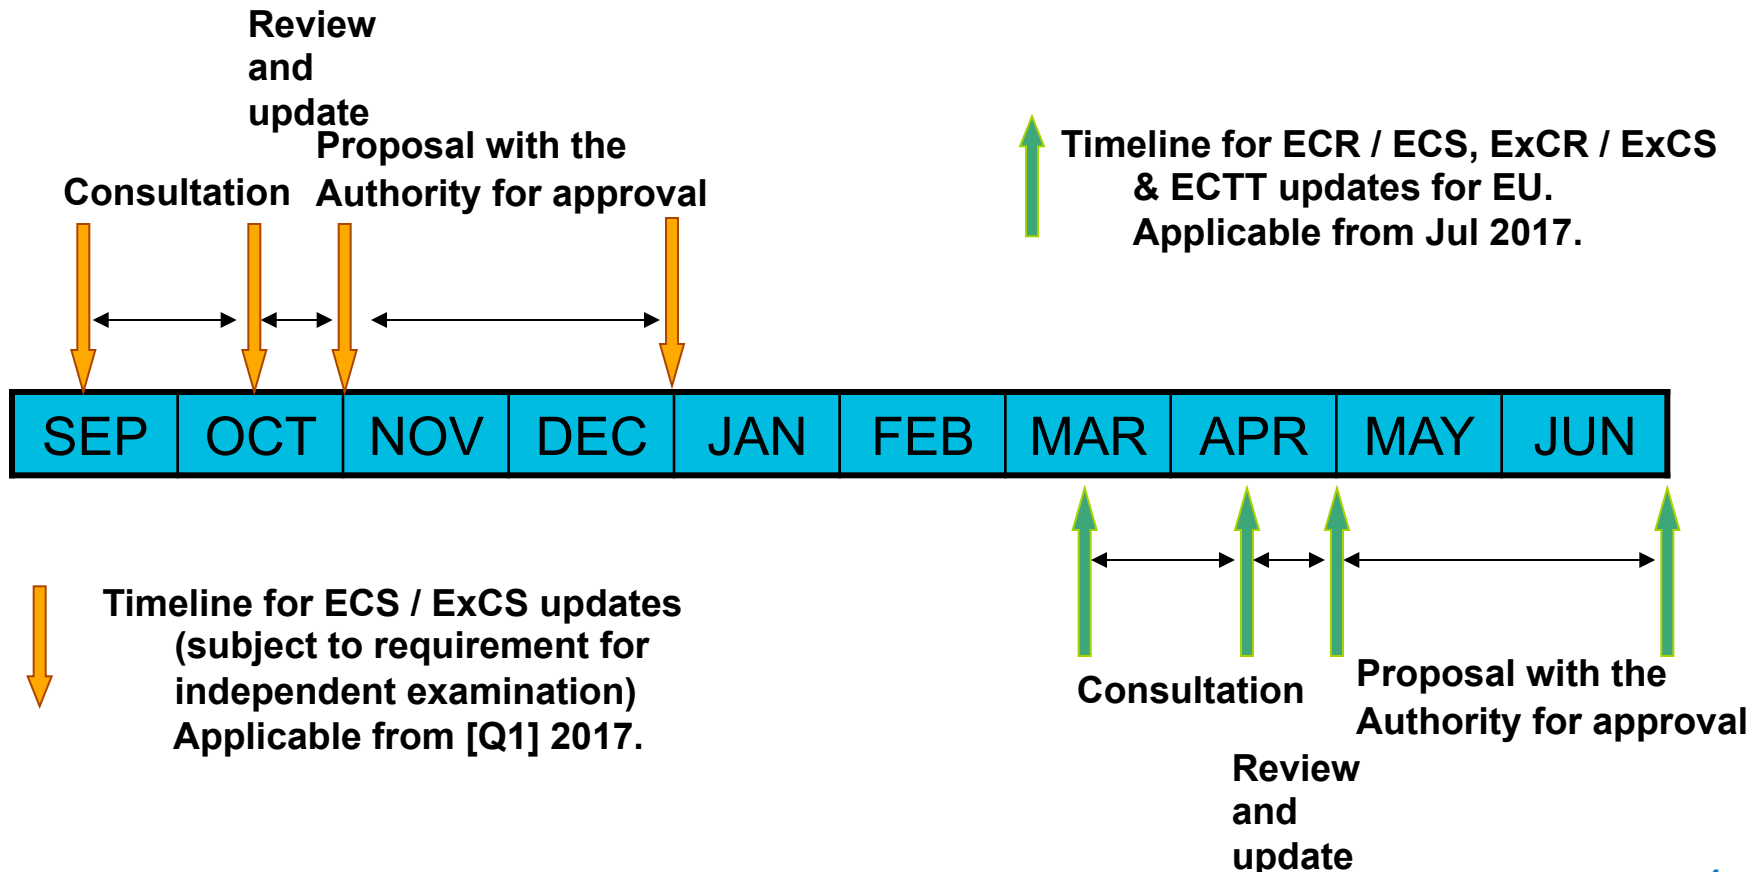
Review and update

Consultation

Proposal with the Authority for approval

Timeline for ECR / ECS, ExCR / ExCS & ECTT updates for EU. Applicable from Jul 2017.

| SEP | OCT | NOV | DEC | JAN | FEB | MAR | APR | MAY | JUN |
|---|---|---|---|---|---|---|---|---|---|

Timeline for ECS / ExCS updates (subject to requirement for independent examination) Applicable from [Q1] 2017.

Consultation

Proposal with the Authority for approval

Review and update